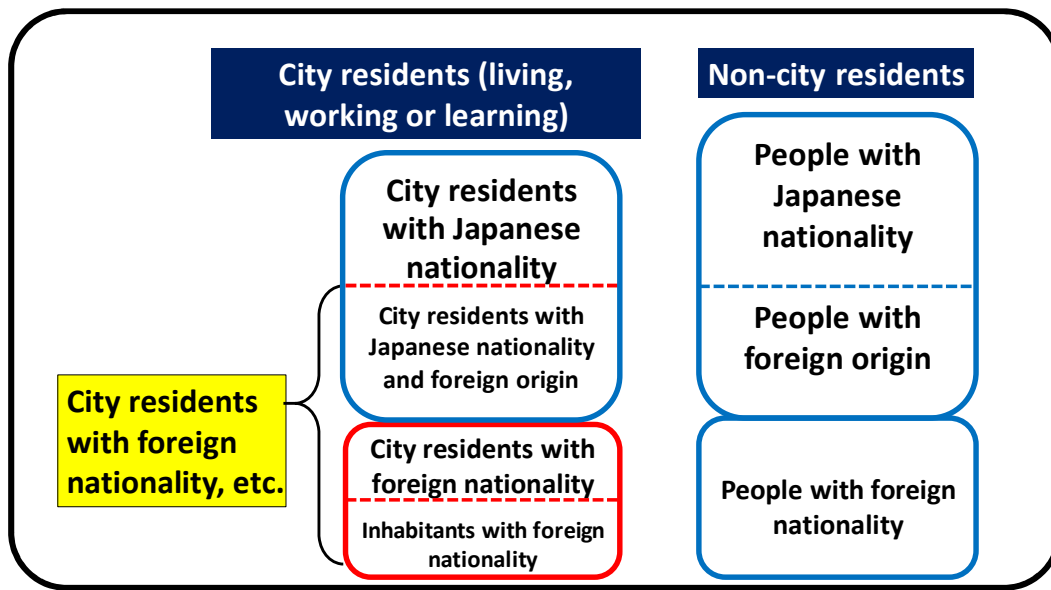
City residents (living, working or learning)

Non-city residents

City residents with Japanese nationality

City residents with Japanese nationality and foreign origin

City residents with foreign nationality, etc.

City residents with foreign nationality

Inhabitants with foreign nationality

People with Japanese nationality

People with foreign origin

People with foreign nationality